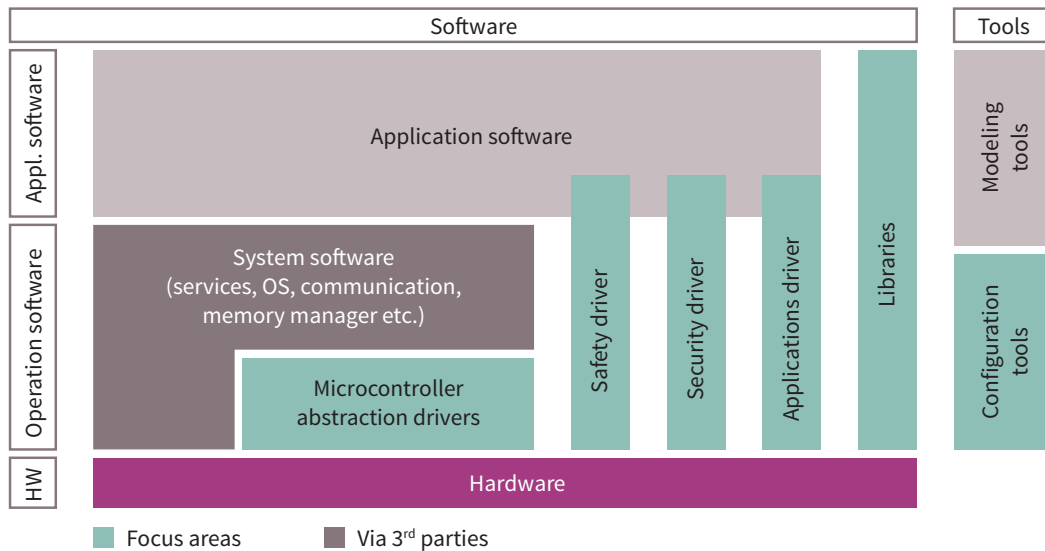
Software

Tools

Appl. software

Application software

Modeling tools

Operation software

System software (services, OS, communication, memory manager etc.)

Microcontroller abstraction drivers

Safety driver

Security driver

Applications driver

Libraries

Configuration tools

HW

Hardware

Focus areas

Via 3$^{rd}$ parties